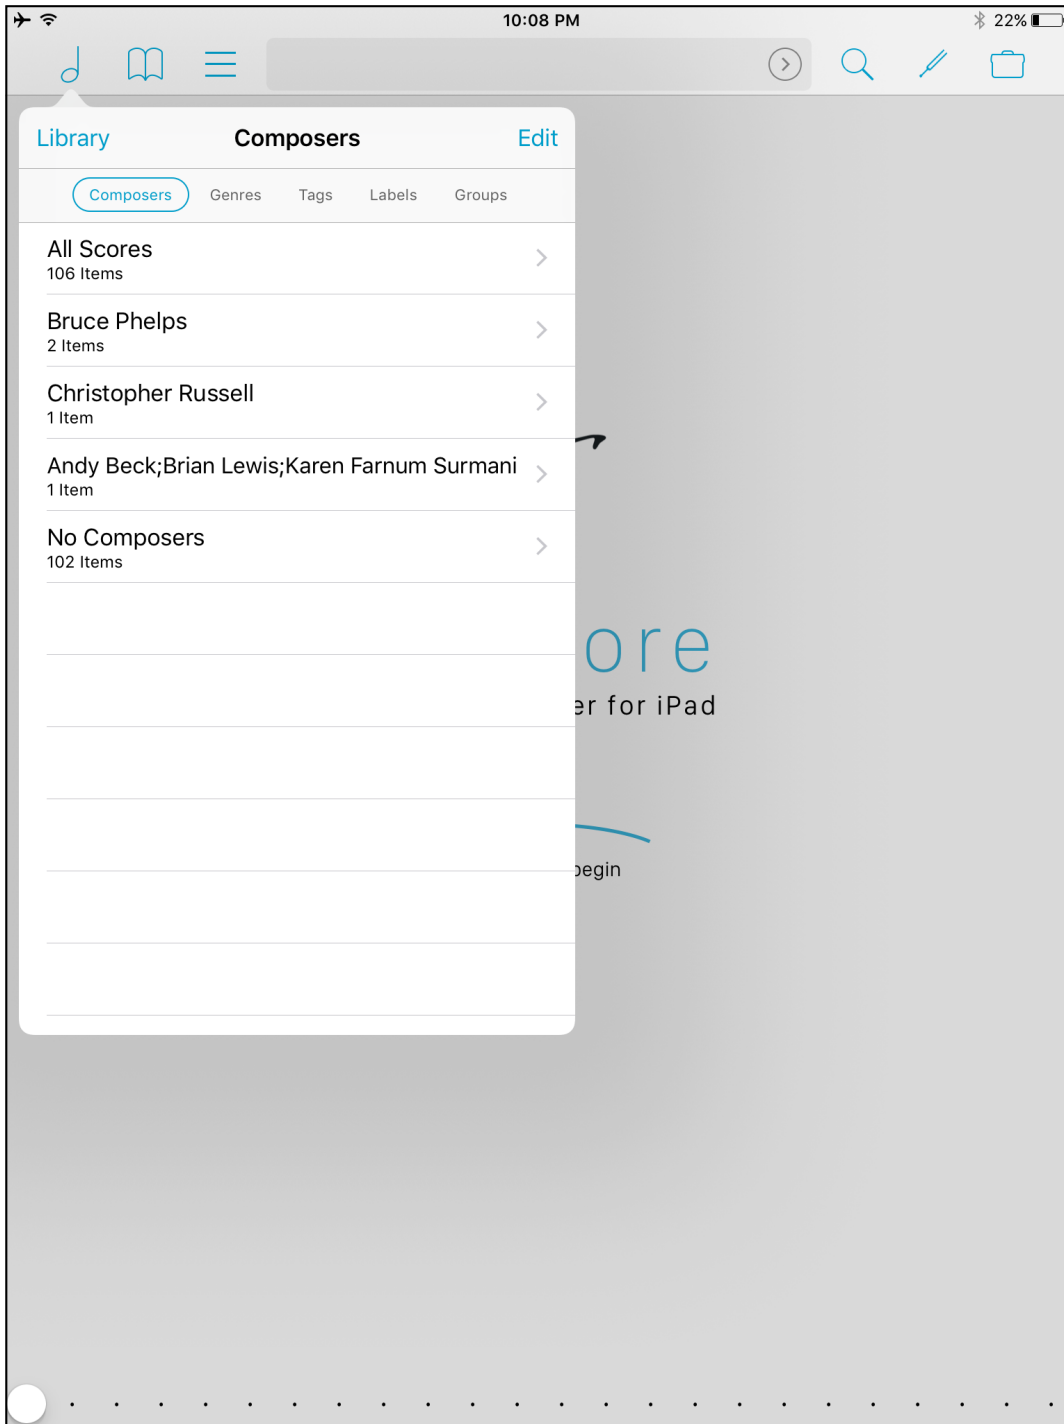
10:08 PM
22%

Library
Composers
Edit

Composers
Genres
Tags
Labels
Groups

All Scores
106 Items

Bruce Phelps
2 Items

Christopher Russell
1 Item

Andy Beck;Brian Lewis;Karen Farnum Surmani
1 Item

No Composers
102 Items

ore
er for iPad

begin